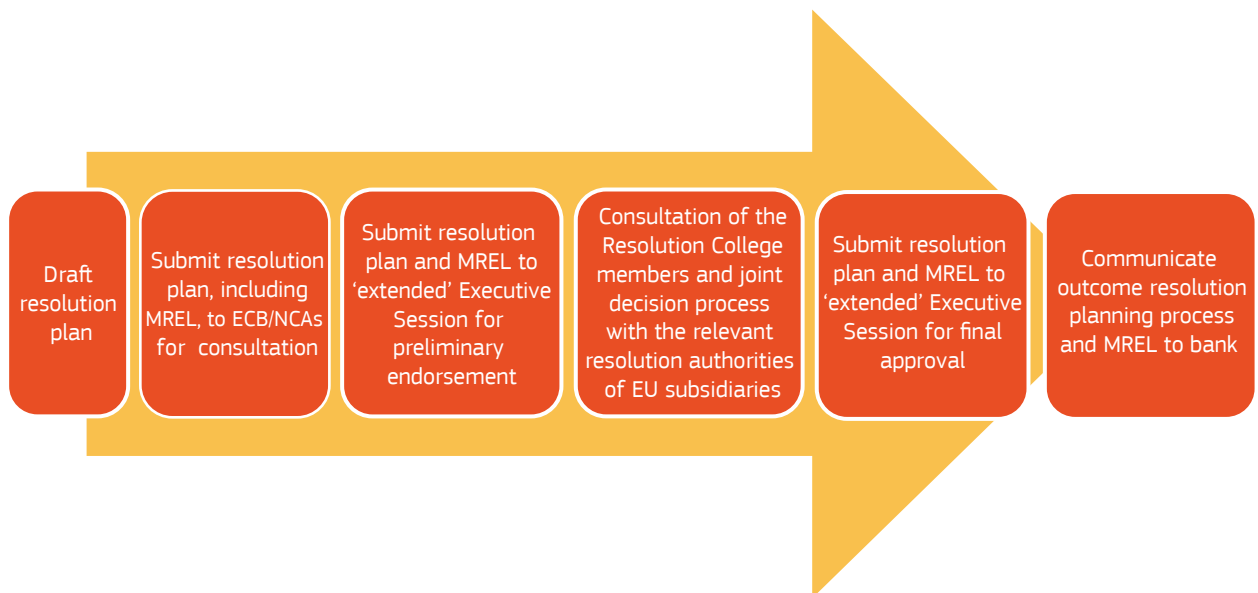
Draft resolution plan

Submit resolution plan, including MREL, to ECB/NCAs for consultation

Submit resolution plan and MREL to 'extended' Executive Session for preliminary endorsement

Consultation of the Resolution College members and joint decision process with the relevant resolution authorities of EU subsidiaries

Submit resolution plan and MREL to 'extended' Executive Session for final approval

Communicate outcome resolution planning process and MREL to bank